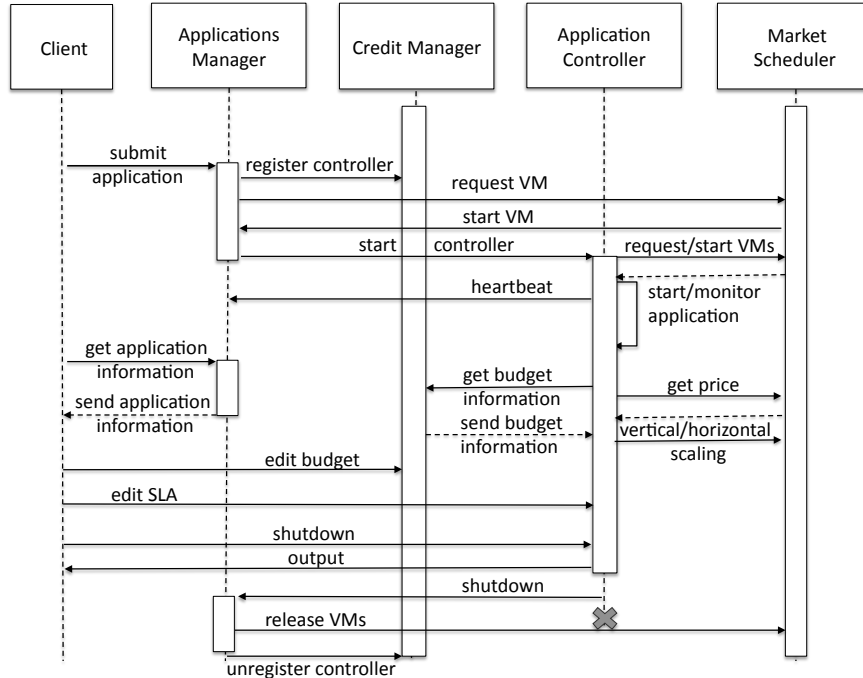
Client

Applications Manager

Credit Manager

Application Controller

Market Scheduler

submit application

register controller

request VM

start VM

start controller

request/start VMs

heartbeat

start/monitor application

get application information

get budget information

get price

send application information

send budget information

vertical/horizontal scaling

edit budget

edit SLA

shutdown

output

shutdown

release VMs

unregister controller